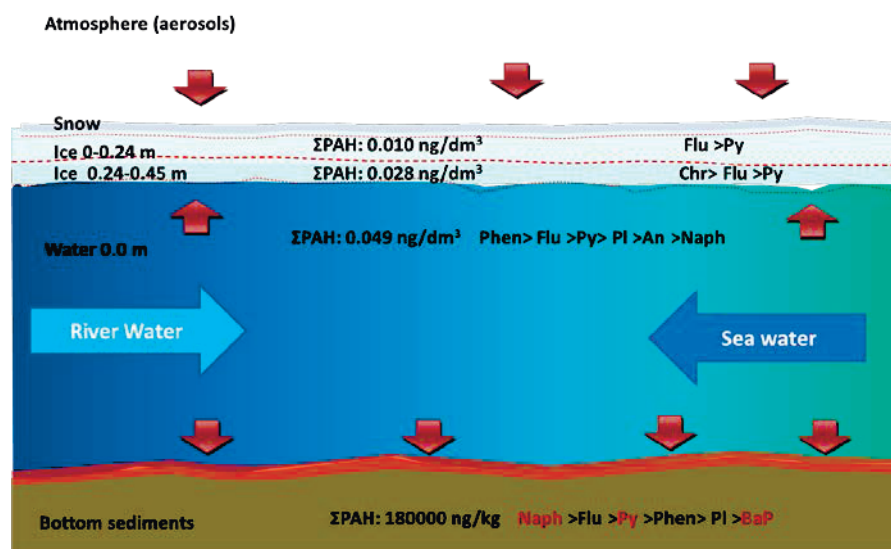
Atmosphere (aerosols)

Snow

Ice 0-0.24 m

ΣPAH: 0.010 ng/dm$^3$

Flu >Py

Ice 0.24-0.45 m

ΣPAH: 0.028 ng/dm$^3$

Chr> Flu >Py

Water 0.0 m

ΣPAH: 0.049 ng/dm$^3$ Phen> Flu >Py> Pl >An >Naph

River Water

Sea water

Bottom sediments

ΣPAH: 180000 ng/kg Naph >Flu >Py >Phen> Pl >BaP